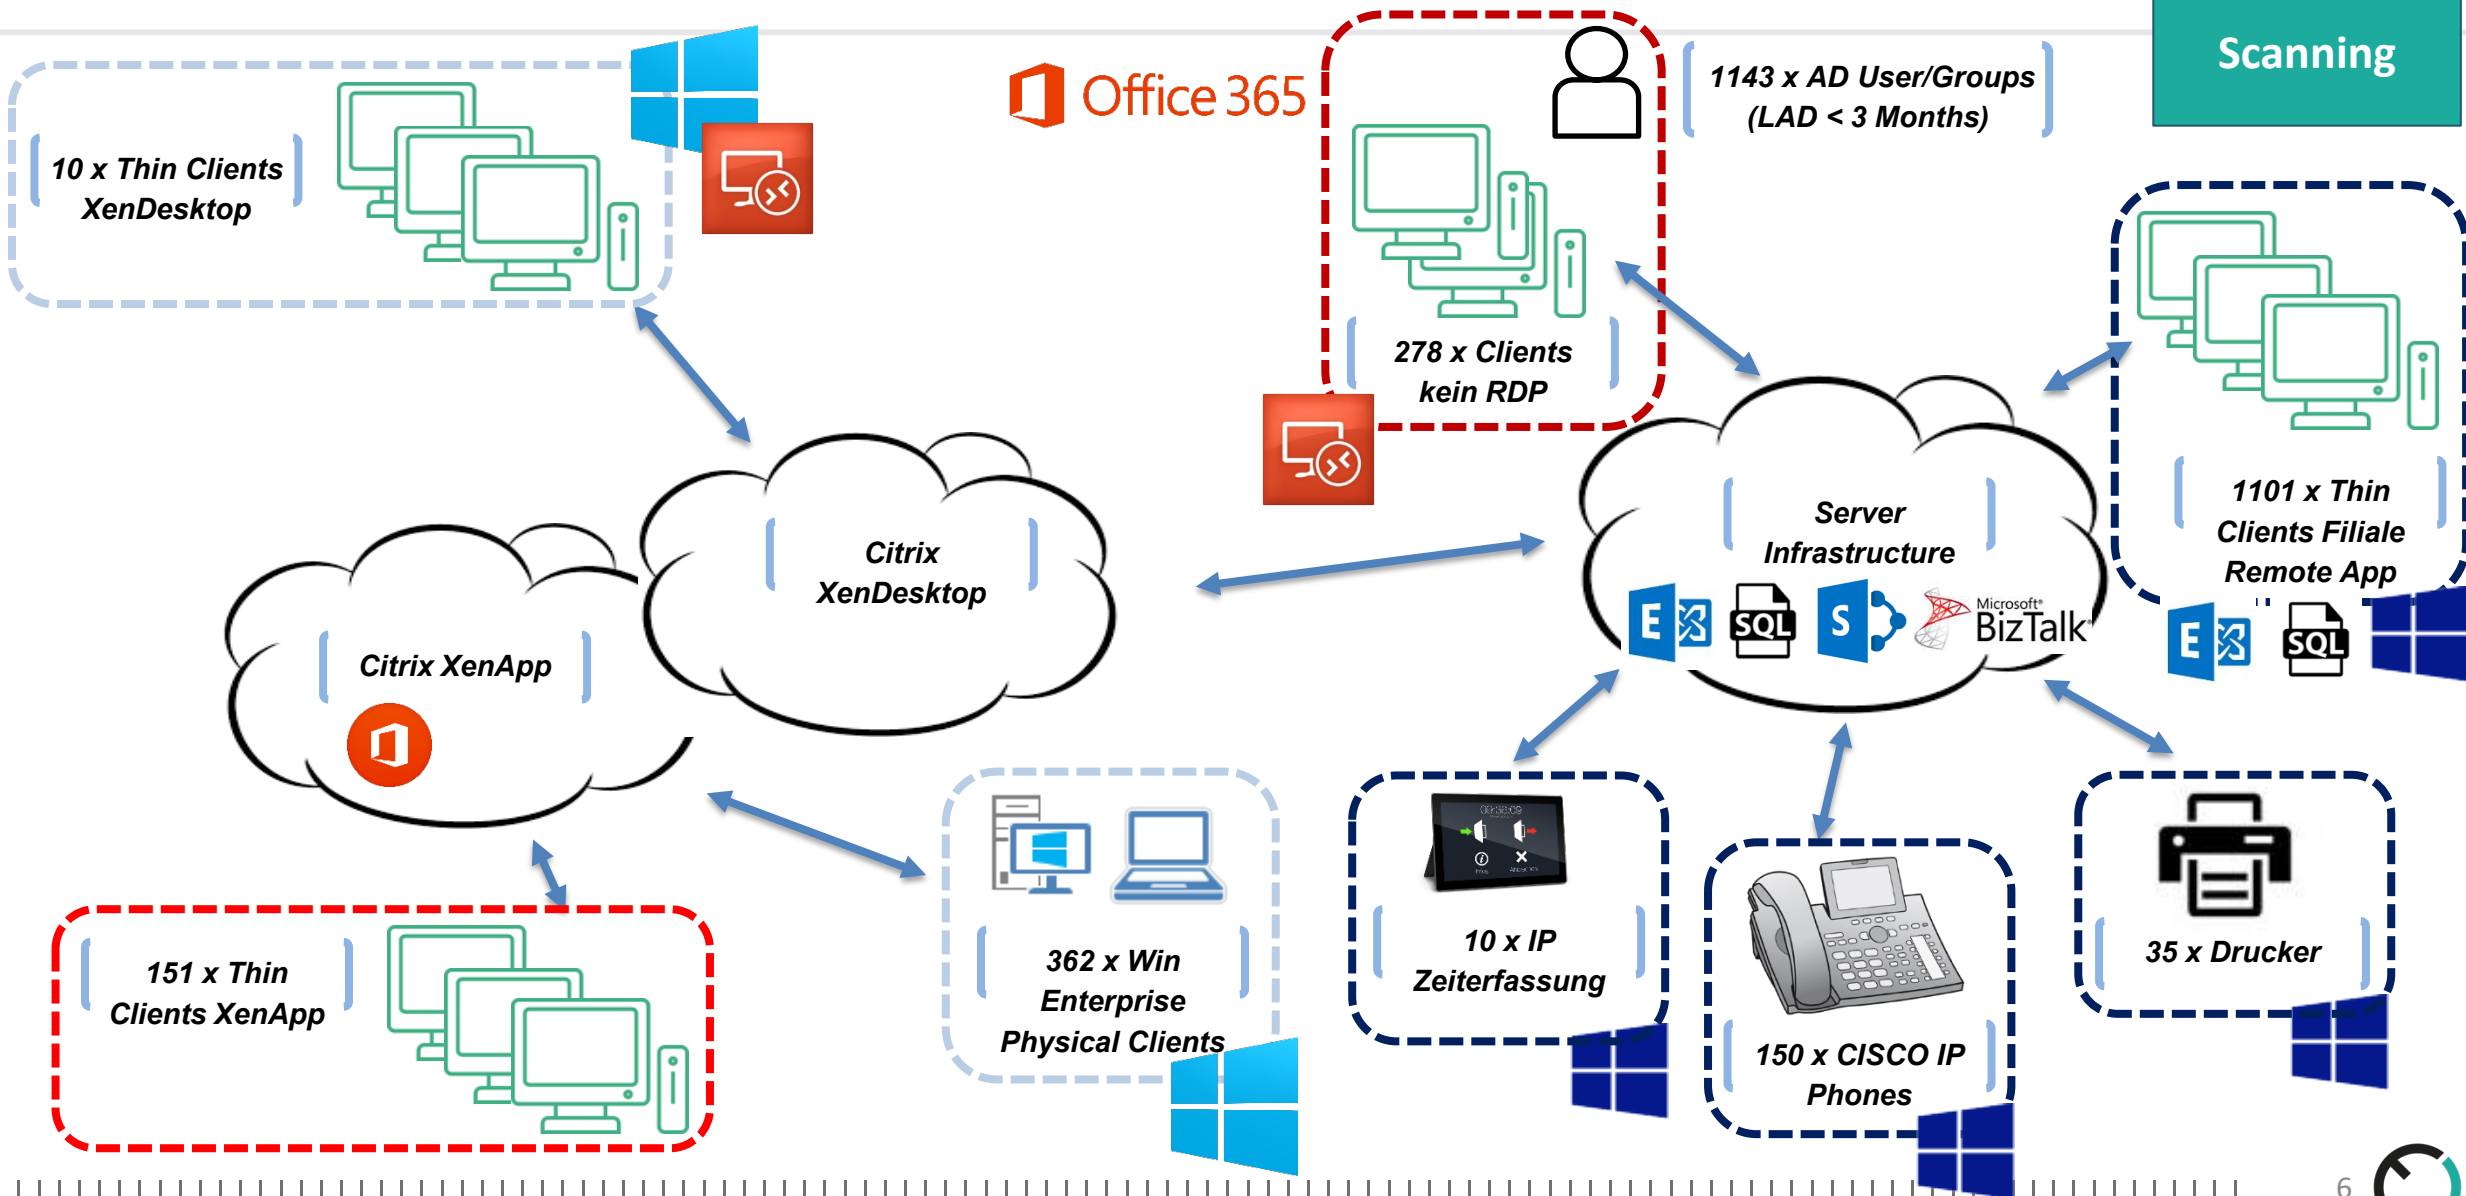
Scanning

10 x Thin Clients XenDesktop

Office 365

278 x Clients kein RDP

1143 x AD User/Groups (LAD < 3 Months)

1101 x Thin Clients Filiale Remote App

Citrix XenDesktop

Citrix XenApp

Server Infrastructure

E SQL S Microsoft BizTalk

E SQL

151 x Thin Clients XenApp

362 x Win Enterprise Physical Clients

10 x IP Zeiterfassung

150 x CISCO IP Phones

35 x Drucker

6